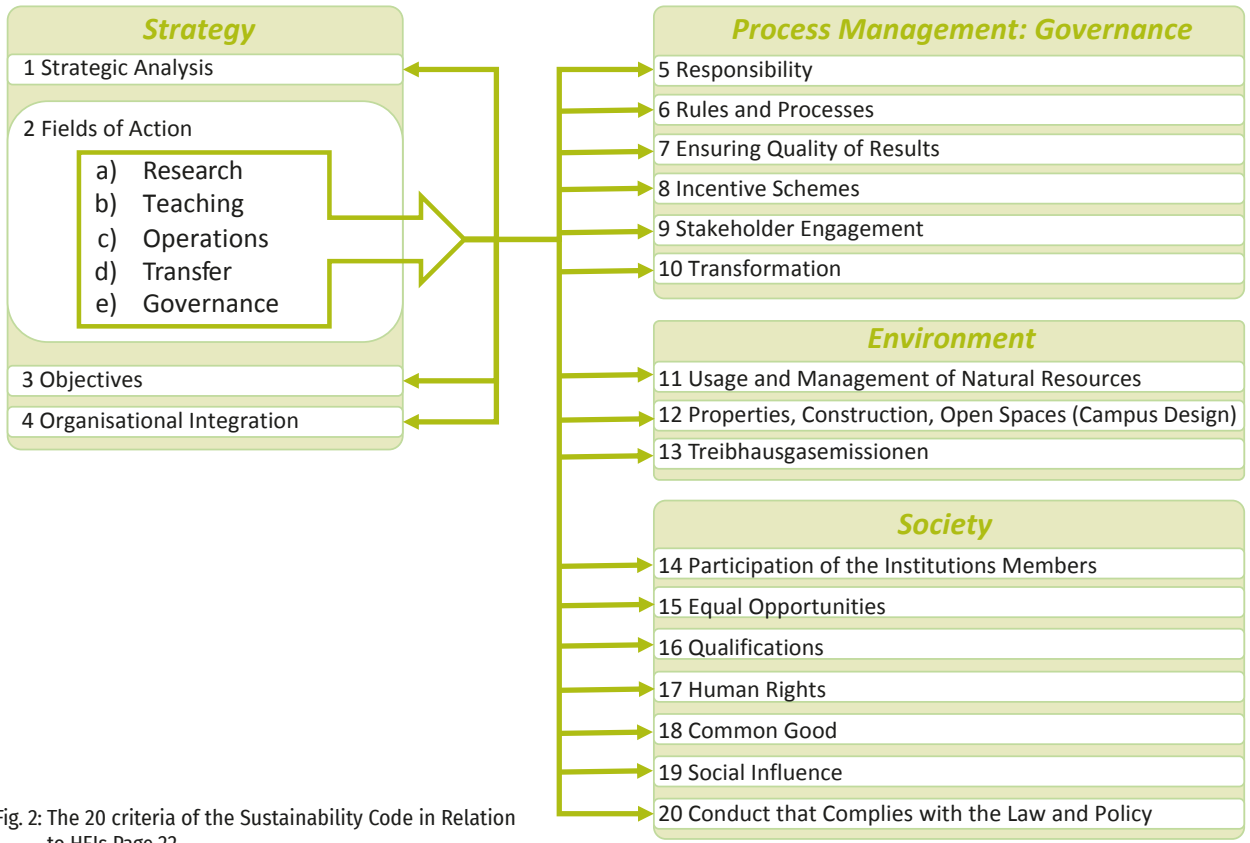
Strategy

1 Strategic Analysis

2 Fields of Action

a) Research
b) Teaching
c) Operations
d) Transfer
e) Governance

3 Objectives

4 Organisational Integration

Process Management: Governance

5 Responsibility

6 Rules and Processes

7 Ensuring Quality of Results

8 Incentive Schemes

9 Stakeholder Engagement

10 Transformation

Environment

11 Usage and Management of Natural Resources

12 Properties, Construction, Open Spaces (Campus Design)

13 Treibhausgasemissionen

Society

14 Participation of the Institutions Members

15 Equal Opportunities

16 Qualifications

17 Human Rights

18 Common Good

19 Social Influence

20 Conduct that Complies with the Law and Policy

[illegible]ig. 2: The 20 criteria of the Sustainability Code in Relation to HEIs Page 22